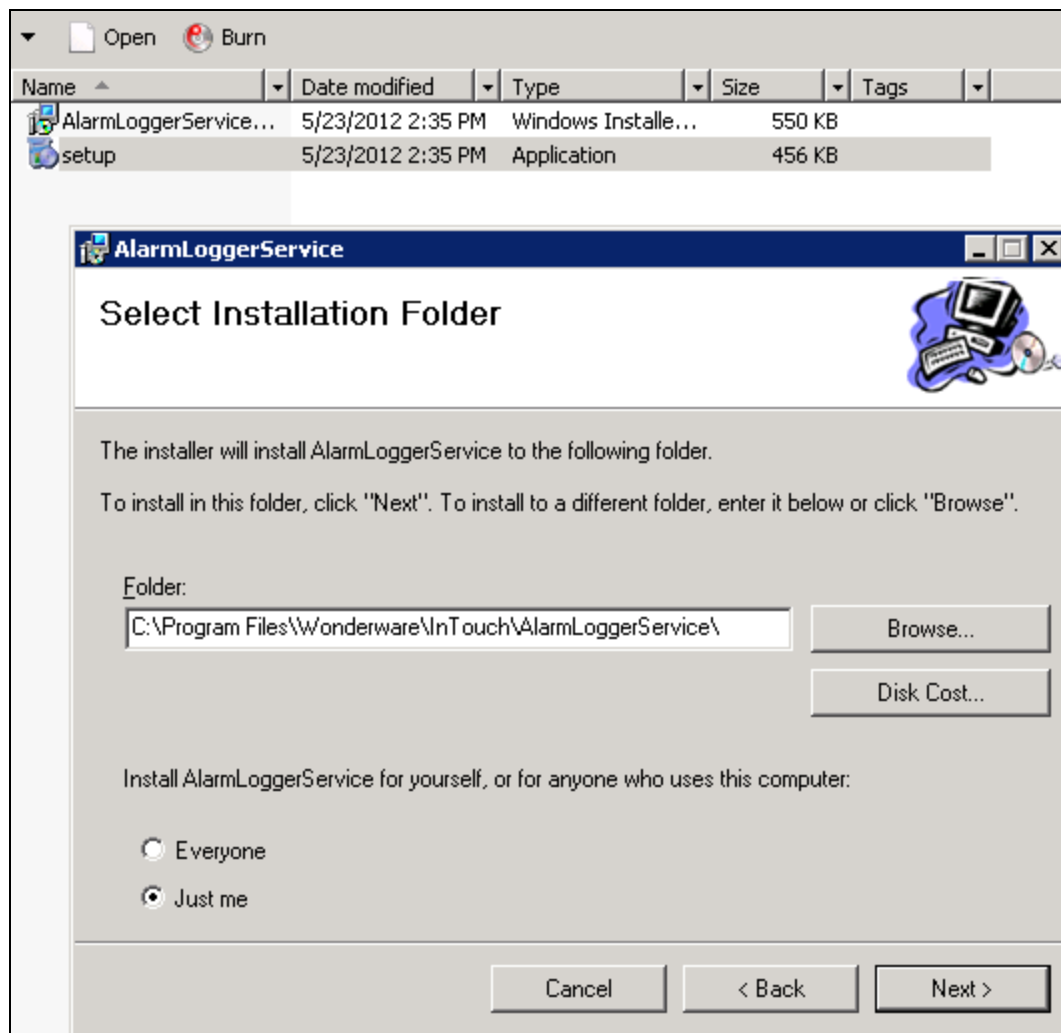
Open Burn

| Name | Date modified | Type | Size | Tags |
|---|---|---|---|---|
| AlarmLoggerService... | 5/23/2012 2:35 PM | Windows Installe... | 550 KB | |
| setup | 5/23/2012 2:35 PM | Application | 456 KB | |

AlarmLoggerService

Select Installation Folder

The installer will install AlarmLoggerService to the following folder.

To install in this folder, click "Next". To install to a different folder, enter it below or click "Browse".

Folder:

C:\Program Files\Wonderware\InTouch\AlarmLoggerService\

Browse...

Disk Cost...

Install AlarmLoggerService for yourself, or for anyone who uses this computer:

Everyone

Just me

Cancel

< Back

Next >